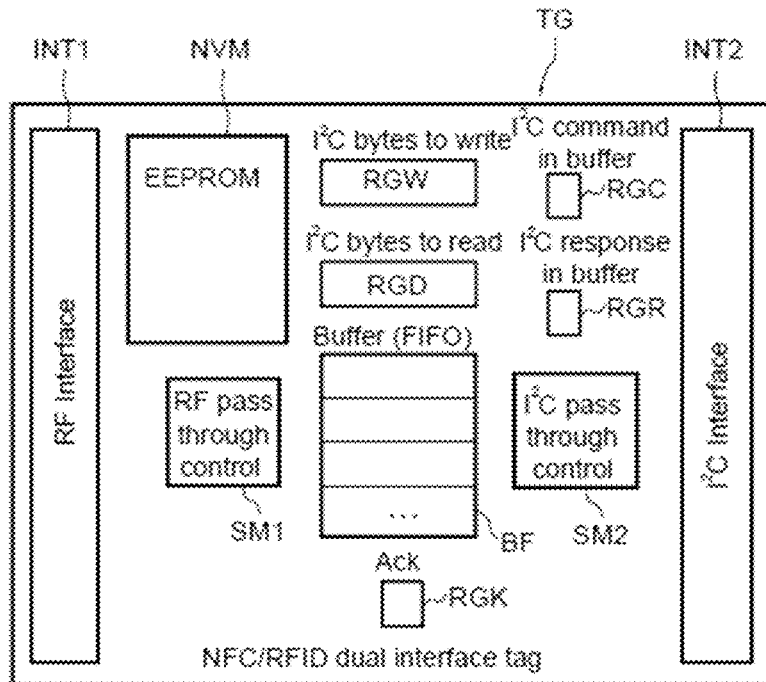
TG

INT1

NVM

INT2

RF Interface

EEPROM

$I^2C$ bytes to write

RGW

$I^2C$ command in buffer

RGC

$I^2C$ bytes to read

RGD

$I^2C$ response in buffer

RGR

$I^2C$ Interface

Buffer (FIFO)

RF pass through control

...

$I^2C$ pass through control

SM1

BF

SM2

Ack

RGK

NFC/RFID dual interface tag